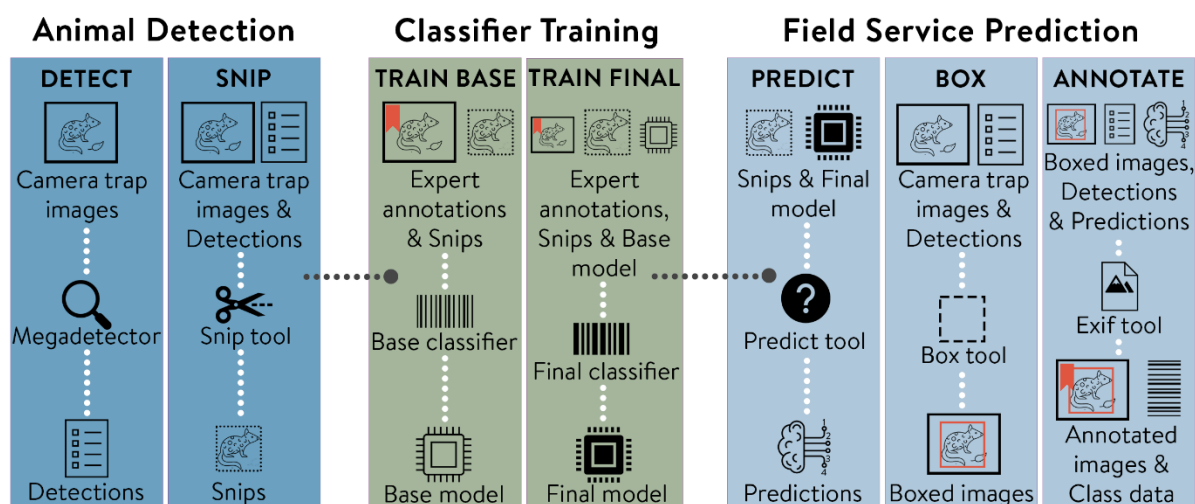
Animal Detection

DETECT

Camera trap images

Megadetector

Detections

SNIP

Camera trap images & Detections

Snip tool

Snips

Classifier Training

TRAIN BASE

Expert annotations & Snips

Base classifier

Base model

TRAIN FINAL

Expert annotations, Snips & Base model

Final classifier

Final model

Field Service Prediction

PREDICT

Snips & Final model

Predict tool

Predictions

BOX

Camera trap images & Detections

Box tool

Boxed images

ANNOTATE

Boxed images, Detections & Predictions

Exif tool

Annotated images & Class data